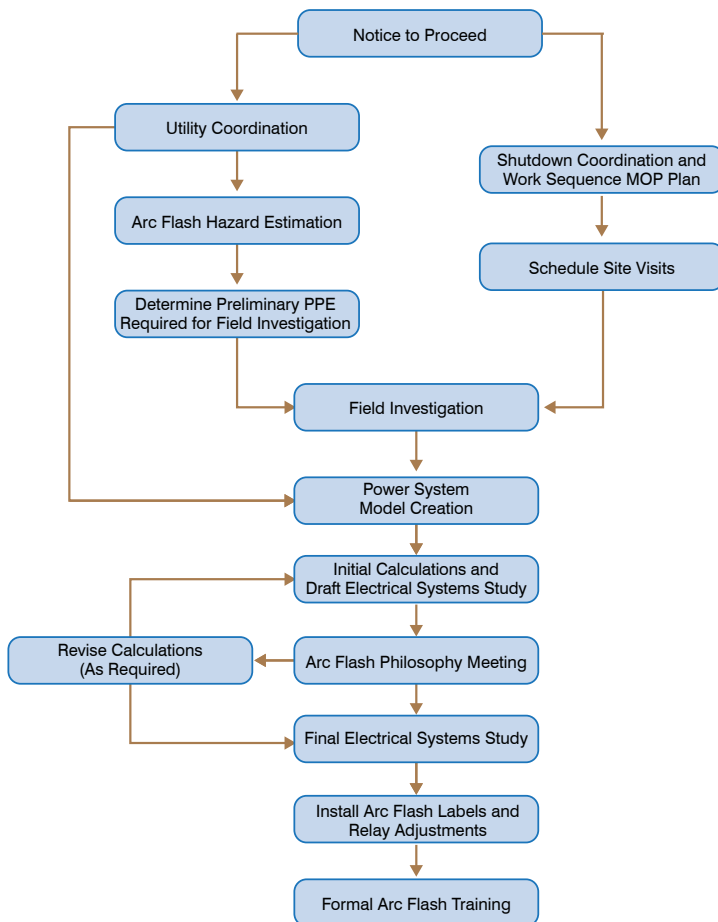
Notice to Proceed

Utility Coordination

Shutdown Coordination and Work Sequence MOP Plan

Arc Flash Hazard Estimation

Schedule Site Visits

Determine Preliminary PPE Required for Field Investigation

Field Investigation

Power System Model Creation

Initial Calculations and Draft Electrical Systems Study

Revise Calculations (As Required)

Arc Flash Philosophy Meeting

Final Electrical Systems Study

Install Arc Flash Labels and Relay Adjustments

Formal Arc Flash Training